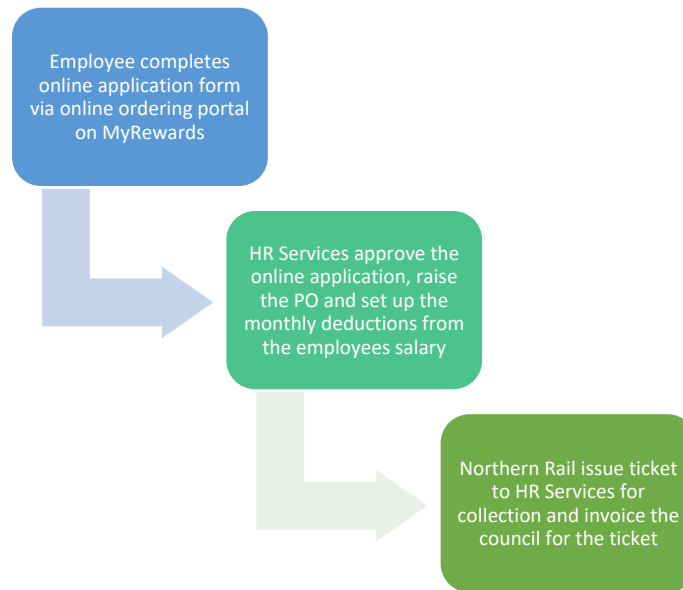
Employee completes online application form via online ordering portal on MyRewards

HR Services approve the online application, raise the PO and set up the monthly deductions from the employees salary

Northern Rail issue ticket to HR Services for collection and invoice the council for the ticket